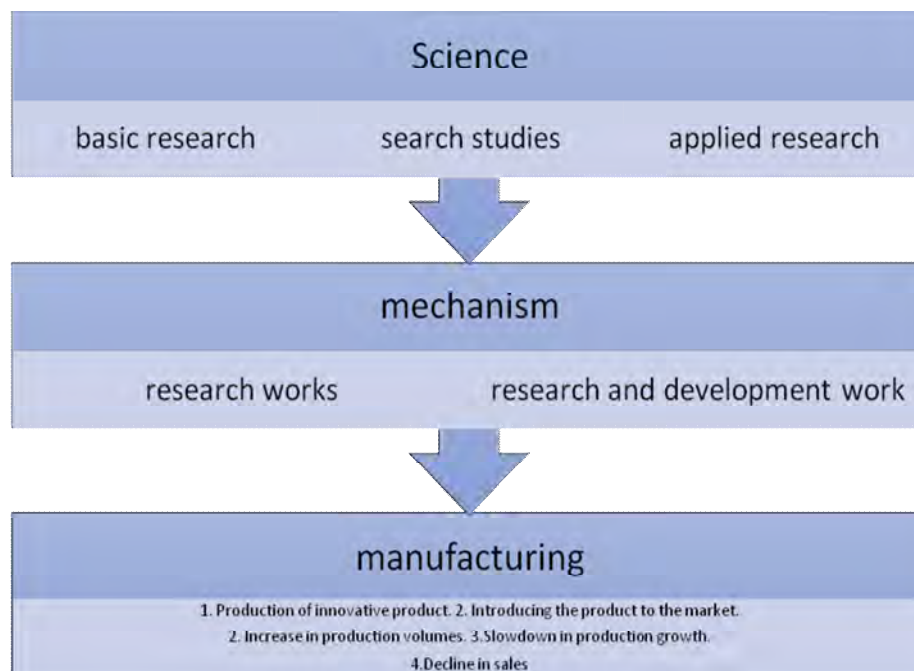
Science

basic research search studies applied research

mechanism

research works research and development work

manufacturing

1. Production of innovative product. 2. Introducing the product to the market.
2. Increase in production volumes. 3.Slowdown in production growth.
4.Decline in sales